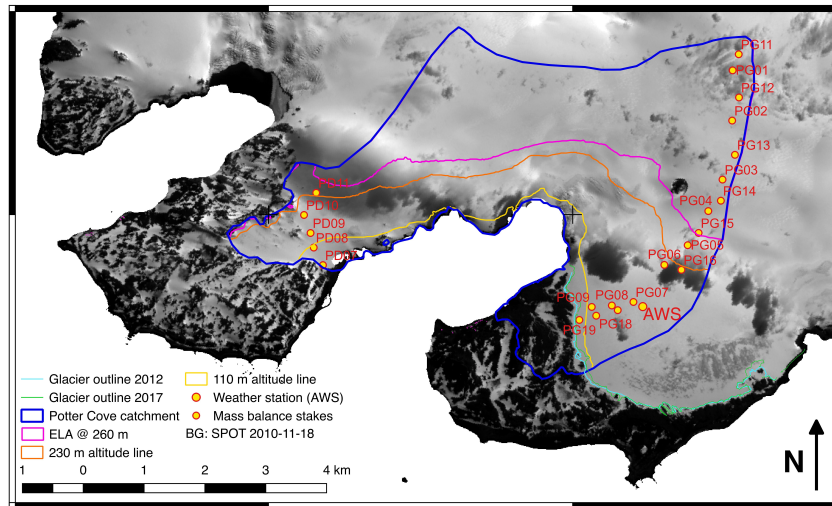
PG11
PG01
PG12
PG02
PG13
PG03
PG14
PG04
PG15
PG05
PG06
PG16
PD11
PD10
PD09
PD08
PD07
PG09
PG08
PG07
AWS
PG19
PG18

Glacier outline 2012
Glacier outline 2017
Potter Cove catchment
ELA @ 260 m
230 m altitude line
110 m altitude line
Weather station (AWS)
Mass balance stakes
BG: SPOT 2010-11-18

1 0 1 2 3 4 km

N